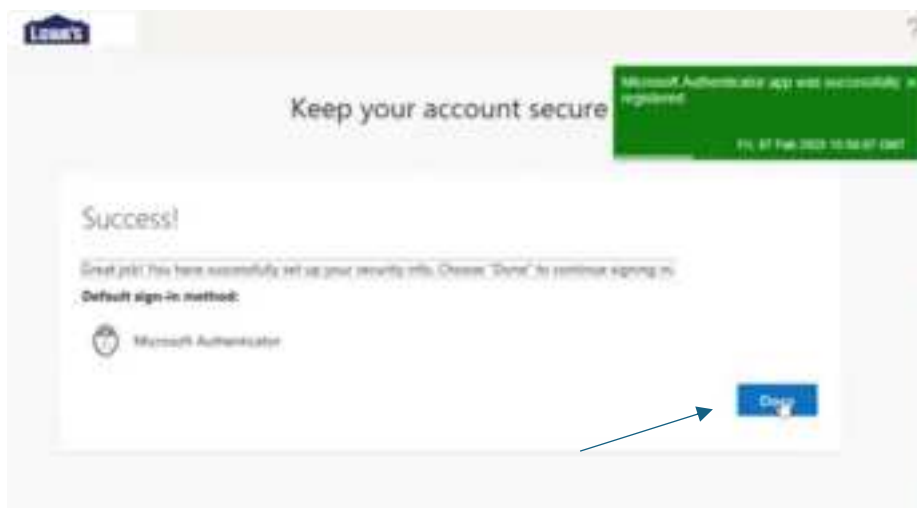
LOWE'S

?

Microsoft Authenticator app was successfully registered ×

Fri, 07 Feb 2025 10:58:07 GMT

Keep your account secure

Success!

Great job! You have successfully set up your security info. Choose "Done" to continue signing in.

Default sign-in method:

Microsoft Authenticator

Done